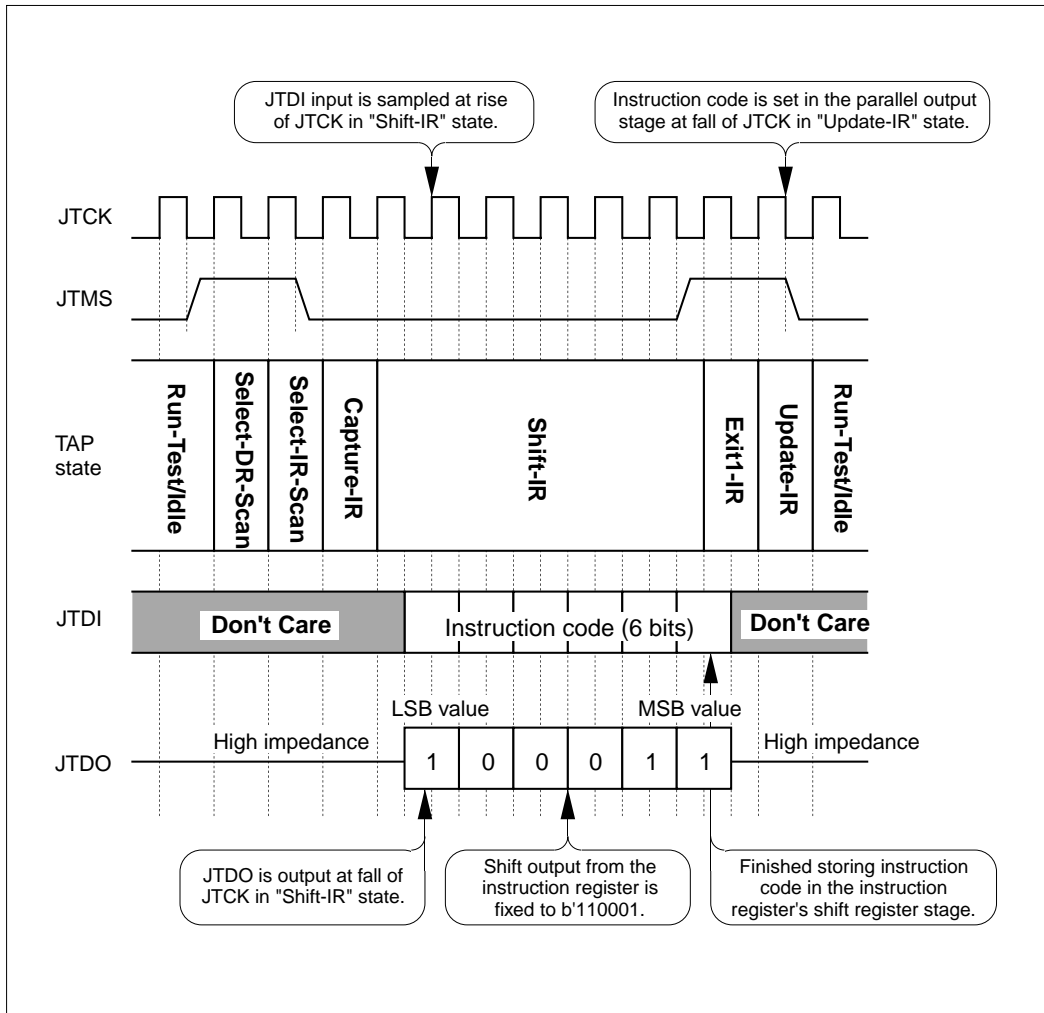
JTDI input is sampled at rise of JTCK in "Shift-IR" state.

Instruction code is set in the parallel output stage at fall of JTCK in "Update-IR" state.

JTCK

JTMS

TAP state

Run-Test/Idle

Select-DR-Scan

Select-IR-Scan

Capture-IR

Shift-IR

Exit1-IR

Update-IR

Run-Test/Idle

JTDI

Don't Care

Instruction code (6 bits)

Don't Care

LSB value

MSB value

High impedance

High impedance

JTDO

1 0 0 0 1 1

JTDO is output at fall of JTCK in "Shift-IR" state.

Shift output from the instruction register is fixed to b'110001.

Finished storing instruction code in the instruction register's shift register stage.